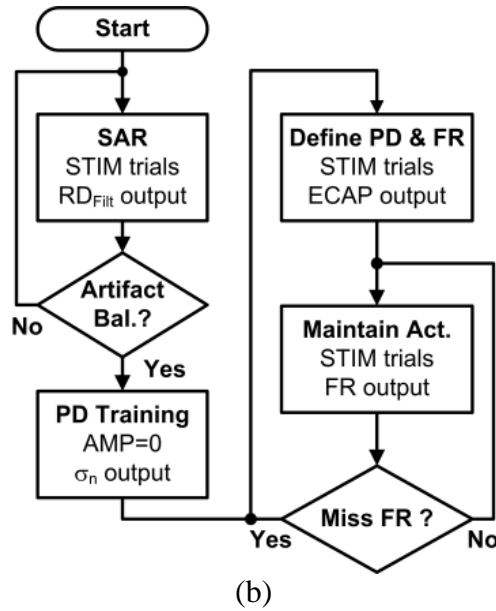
Start

SAR
STIM trials
$RD_{Filt}$ output

Artifact Bal.?

No

Yes

PD Training
AMP=0
$\sigma_n$ output

Define PD & FR
STIM trials
ECAP output

Maintain Act.
STIM trials
FR output

Miss FR ?

Yes

No

(b)